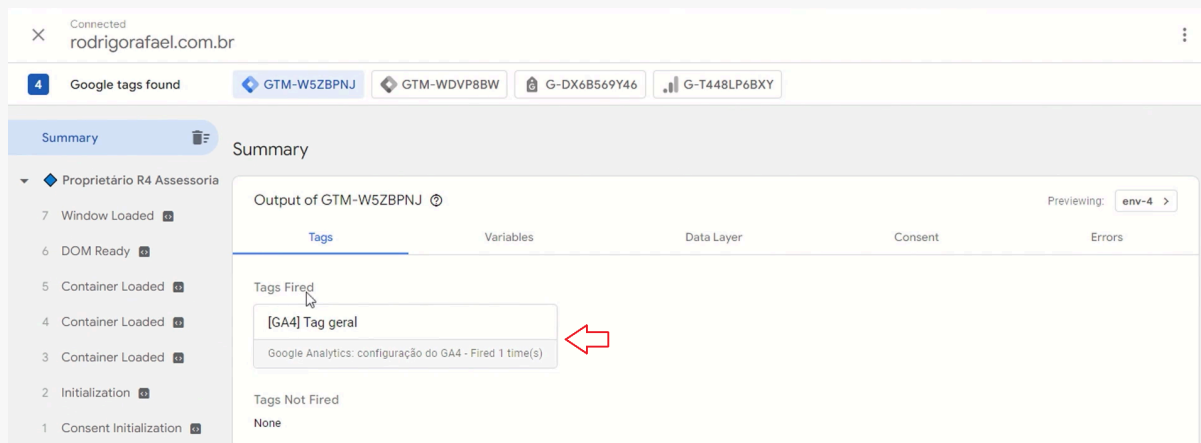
Connected
rodrigorafael.com.br

4 Google tags found
GTM-W5ZBPNJ
GTM-WDVP8BW
G-DX6B569Y46
G-T448LP6BXY

Summary

Proprietário R4 Assessoria
7 Window Loaded
6 DOM Ready
5 Container Loaded
4 Container Loaded
3 Container Loaded
2 Initialization
1 Consent Initialization

Summary

Output of GTM-W5ZBPNJ
Previewing: env-4

Tags
Variables
Data Layer
Consent
Errors

Tags Fired

[GA4] Tag geral
Google Analytics: configuração do GA4 - Fired 1 time(s)

Tags Not Fired
None